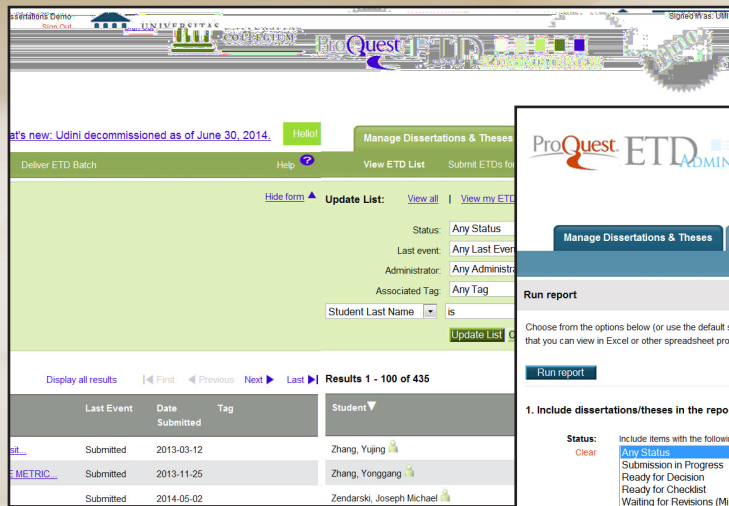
ssertations Demo
Sign Out
UNIVERSITAS
ProQuest ETD
Signed in as: Uni

at's new: Udini decommissioned as of June 30, 2014.
Hello!
Deliver ETD Batch
Help
Hide form ▲
Display all results
|◀ First ◀ Previous Next ▶ Last ▶|

| | Last Event | Date Submitted | Tag |
|---|---|---|---|
| sit... | Submitted | 2013-03-12 | |
| E METRIC... | Submitted | 2013-11-25 | |
| | Submitted | 2014-05-02 | |

Manage Dissertations & Theses
View ETD List
Submit ETDs fo
Update List: View all | View my ETD
Status: Any Status
Last event: Any Last Even
Administrator: Any Administra
Associated Tag: Any Tag
Student Last Name is
Update List
Results 1 - 100 of 435
Student▼
Zhang, Yujing
Zhang, Yonggang
Zendarski, Joseph Michael

ProQuest ETD ADMIN
Manage Dissertations & Theses
Run report
Choose from the options below (or use the default s that you can view in Excel or other spreadsheet pro
Run report
1. Include dissertations/theses in the repo
Status:
Clear
Include items with the followi
Any Status
Submission in Progress
Ready for Decision
Ready for Checklist
Waiting for Revisions (Mi